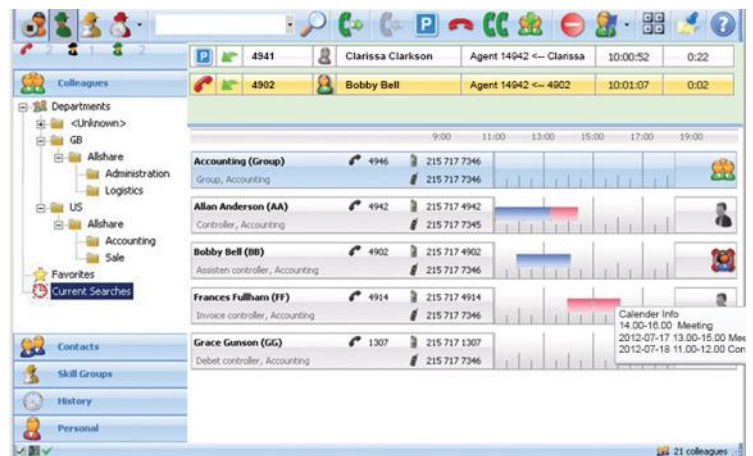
2 1 2

| | | | | | |
|---|---|---|---|---|---|
| 4941 | Clarissa Clarkson | Agent 14942 <-- Clarissa | 10:00:52 | 0:22 |
| 4902 | Bobby Bell | Agent 14942 <-- 4902 | 10:01:07 | 0:02 |

Colleagues

Departments
<Unknown>
GB
Allshare
Administration
Logistics
US
Allshare
Accounting
Sale
Favorites
Current Searches

9:00 11:00 13:00 15:00 17:00 19:00

Accounting (Group)
Group, Accounting
4946
215 717 7346
215 717 7346

Allan Anderson (AA)
Controller, Accounting
4942
215 717 4942
215 717 7345

Bobby Bell (BB)
Assisten controller, Accounting
4902
215 717 4902
215 717 7346

Frances Fullham (FF)
Invoice controller, Accounting
4914
215 717 4914
215 717 7346

Grace Gunson (GG)
Debet controller, Accounting
1307
215 717 1307
215 717 7346

Calender Info
14.00-16.00 Meeting
2012-07-17 13.00-15.00 Me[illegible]
2012-07-18 11.00-12.00 Cor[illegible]

Contacts
Skill Groups
History
Personal

21 colleagues